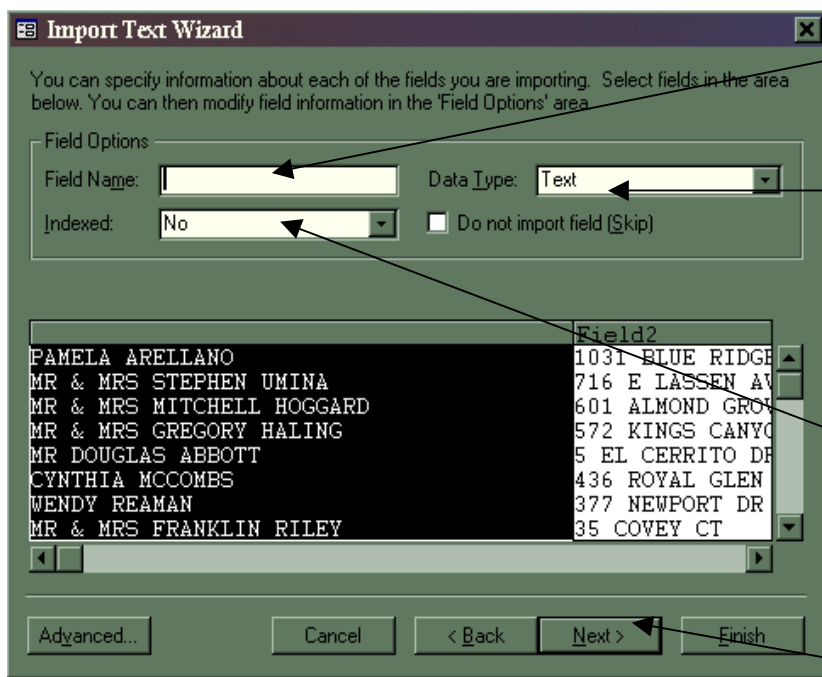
Import Text Wizard

You can specify information about each of the fields you are importing. Select fields in the area below. You can then modify field information in the 'Field Options' area.

Field Options

Field Name:

Data Type: Text

Indexed: No

Do not import field (Skip)

| | Field2 |
|---|---|
| PAMELA ARELLANO | 1031 BLUE RIDGE |
| MR & MRS STEPHEN UMINA | 716 E LASSEN AV |
| MR & MRS MITCHELL HOGGARD | 601 ALMOND GROV |
| MR & MRS GREGORY HALING | 572 KINGS CANYO |
| MR DOUGLAS ABBOTT | 5 EL CERRITO DR |
| CYNTHIA MCCOMBS | 436 ROYAL GLEN |
| WENDY REAMAN | 377 NEWPORT DR |
| MR & MRS FRANKLIN RILEY | 35 COVEY CT |

Advanced...

Cancel

< Back

Next >

Finish